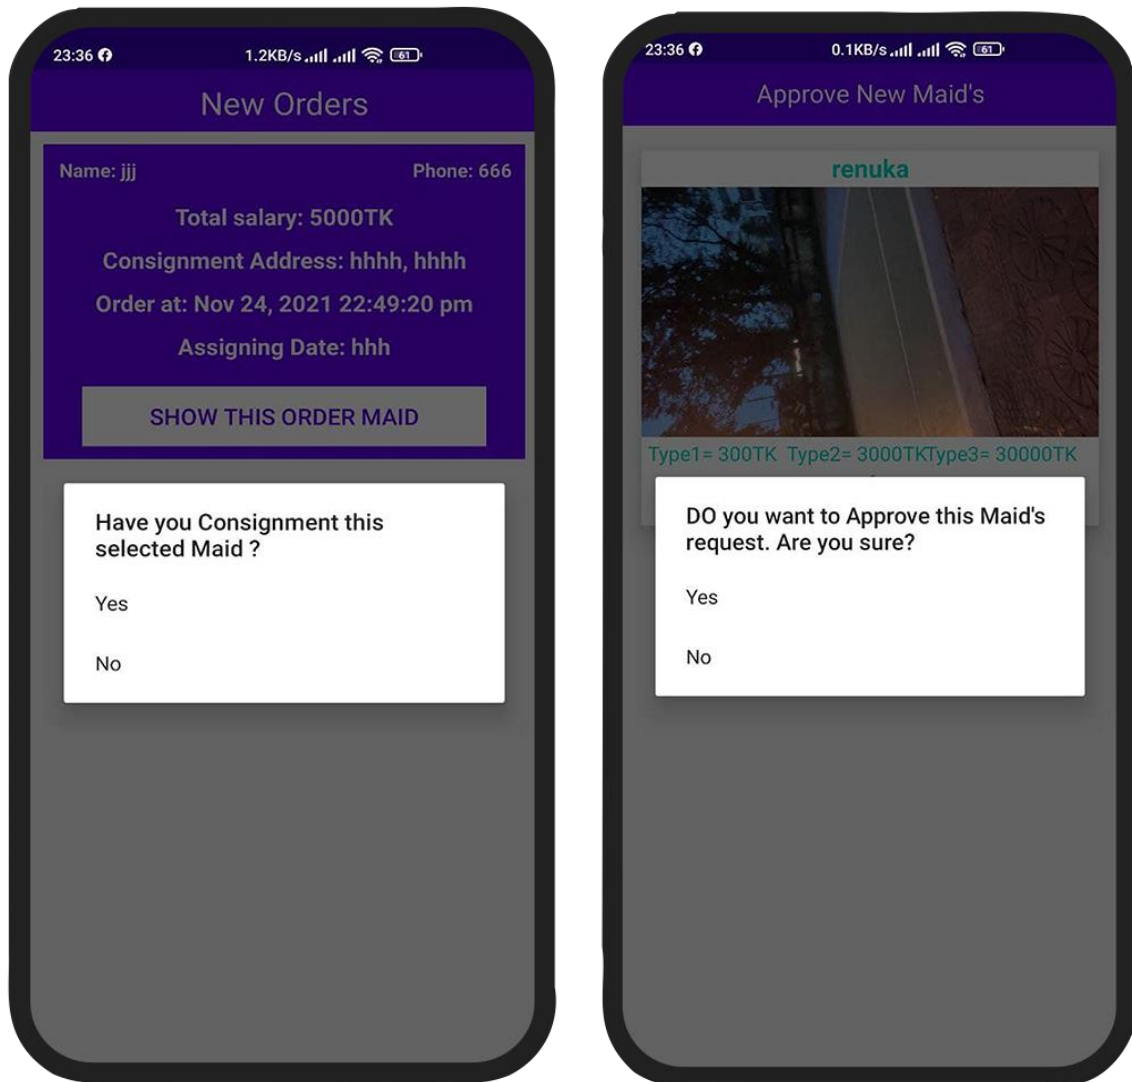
23:36 1.2KB/s 61

New Orders

Name: jjj Phone: 666

Total salary: 5000TK

Consignment Address: hhhh, hhhh

Order at: Nov 24, 2021 22:49:20 pm

Assigning Date: hhh

SHOW THIS ORDER MAID

Have you Consignment this selected Maid ?

Yes

No

23:36 0.1KB/s 61

Approve New Maid's

renuka

Type1= 300TK Type2= 3000TKType3= 30000TK

DO you want to Approve this Maid's request. Are you sure?

Yes

No